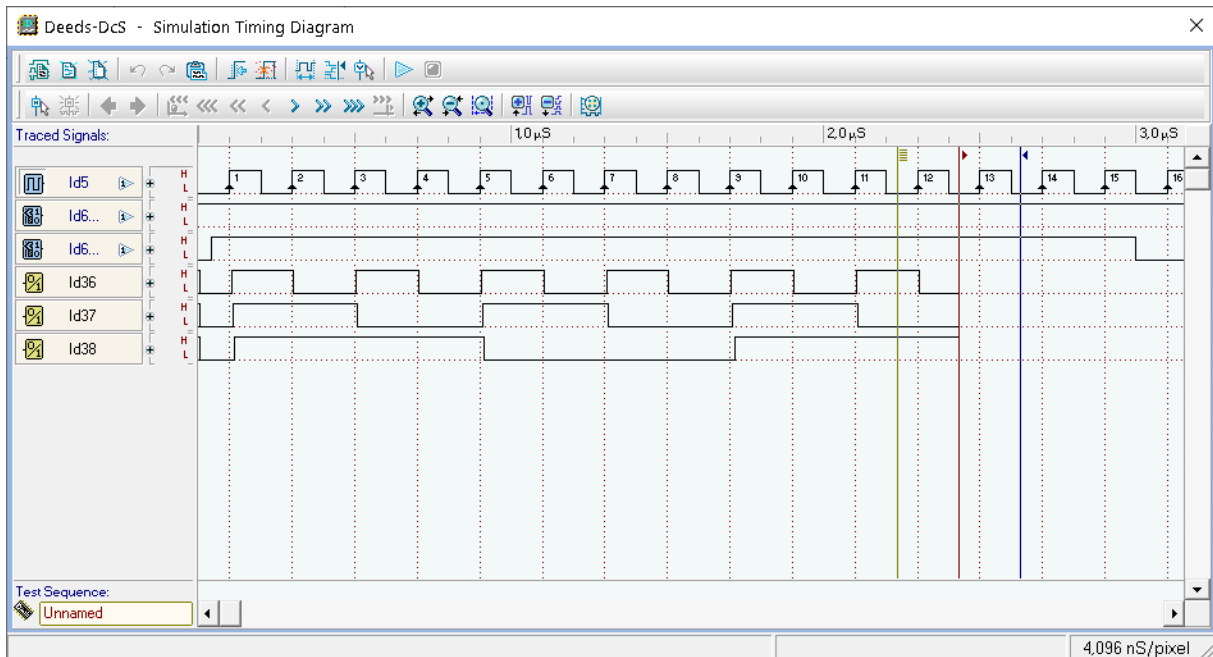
Deeds-DcS - Simulation Timing Diagram

Traced Signals:

1,0µS 2,0µS 3,0µS

Id5
Id6...
Id6...
Id36
Id37
Id38

H L
H L
H L
H L
H L
H L

1 2 3 4 5 6 7 8 9 10 11 12 13 14 15 16

Test Sequence:
Unnamed

4,096 nS/pixel